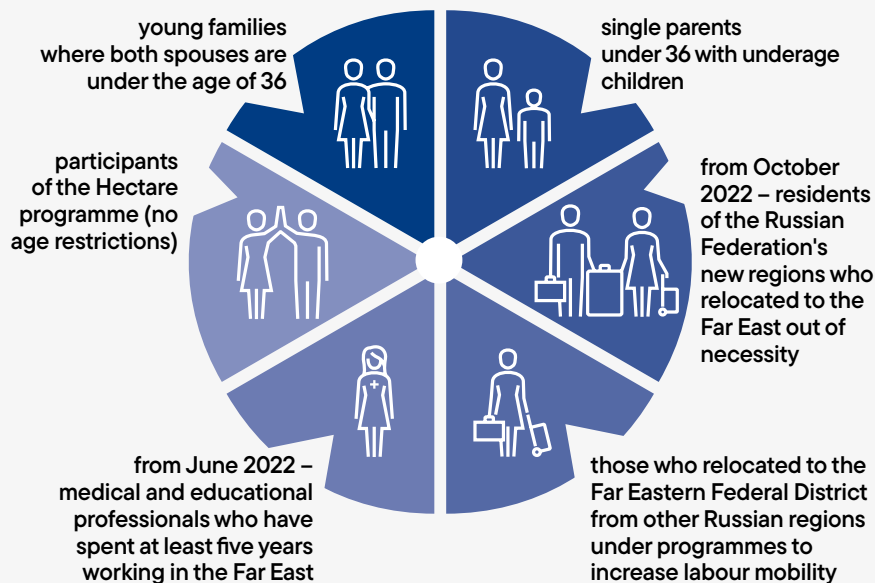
young families where both spouses are under the age of 36

single parents under 36 with underage children

participants of the Hectare programme (no age restrictions)

from October 2022 – residents of the Russian Federation's new regions who relocated to the Far East out of necessity

from June 2022 – medical and educational professionals who have spent at least five years working in the Far East

those who relocated to the Far Eastern Federal District from other Russian regions under programmes to increase labour mobility